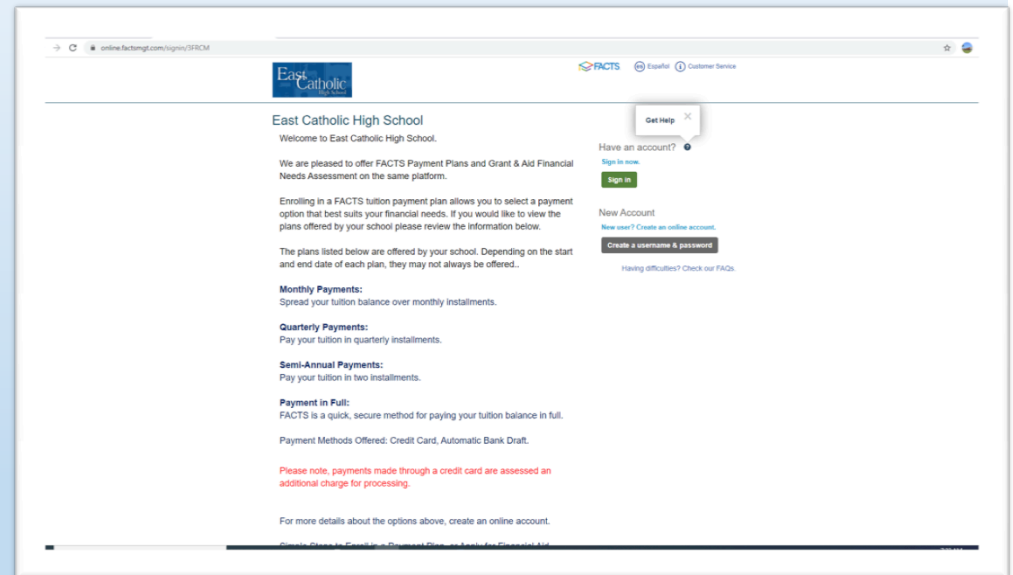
online.factsmgt.com/signin/3FRCM

East Catholic High School

FACTS Español Customer Service

East Catholic High School

Welcome to East Catholic High School.

We are pleased to offer FACTS Payment Plans and Grant & Aid Financial Needs Assessment on the same platform.

Enrolling in a FACTS tuition payment plan allows you to select a payment option that best suits your financial needs. If you would like to view the plans offered by your school please review the information below.

The plans listed below are offered by your school. Depending on the start and end date of each plan, they may not always be offered..

Monthly Payments:
Spread your tuition balance over monthly installments.

Quarterly Payments:
Pay your tuition in quarterly installments.

Semi-Annual Payments:
Pay your tuition in two installments.

Payment in Full:
FACTS is a quick, secure method for paying your tuition balance in full.

Payment Methods Offered: Credit Card, Automatic Bank Draft.

Please note, payments made through a credit card are assessed an additional charge for processing.

For more details about the options above, create an online account.

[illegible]

Get Help

Have an account?
Sign in now.
Sign in

New Account
New user? Create an online account.
Create a username & password

Having difficulties? Check our FAQs.